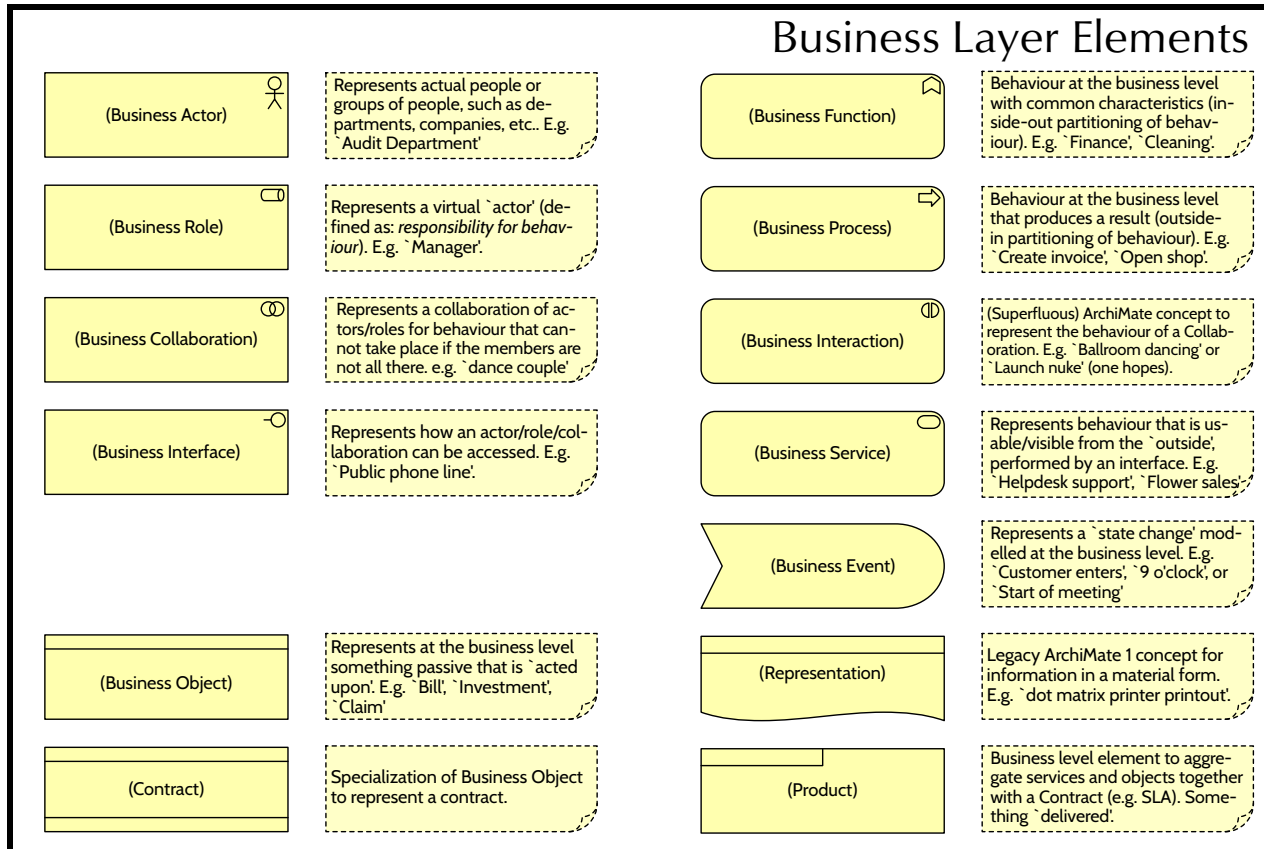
Business Layer Elements

(Business Actor)

Represents actual people or groups of people, such as departments, companies, etc.. E.g. `Audit Department'

(Business Role)

Represents a virtual `actor' (defined as: *responsibility for behaviour*). E.g. `Manager'.

(Business Collaboration)

Represents a collaboration of actors/roles for behaviour that cannot take place if the members are not all there. e.g. `dance couple'

(Business Interface)

Represents how an actor/role/collaboration can be accessed. E.g. `Public phone line'.

(Business Object)

Represents at the business level something passive that is `acted upon'. E.g. `Bill', `Investment', `Claim'

(Contract)

Specialization of Business Object to represent a contract.

(Business Function)

Behaviour at the business level with common characteristics (inside-out partitioning of behaviour). E.g. `Finance', `Cleaning'.

(Business Process)

Behaviour at the business level that produces a result (outside-in partitioning of behaviour). E.g. `Create invoice', `Open shop'.

(Business Interaction)

(Superfluous) ArchiMate concept to represent the behaviour of a Collaboration. E.g. `Ballroom dancing' or `Launch nuke' (one hopes).

(Business Service)

Represents behaviour that is usable/visible from the `outside', performed by an interface. E.g. `Helpdesk support', `Flower sales'

(Business Event)

Represents a `state change' modelled at the business level. E.g. `Customer enters', `9 o'clock', or `Start of meeting'

(Representation)

Legacy ArchiMate 1 concept for information in a material form. E.g. `dot matrix printer printout'.

(Product)

Business level element to aggregate services and objects together with a Contract (e.g. SLA). Something `delivered'.